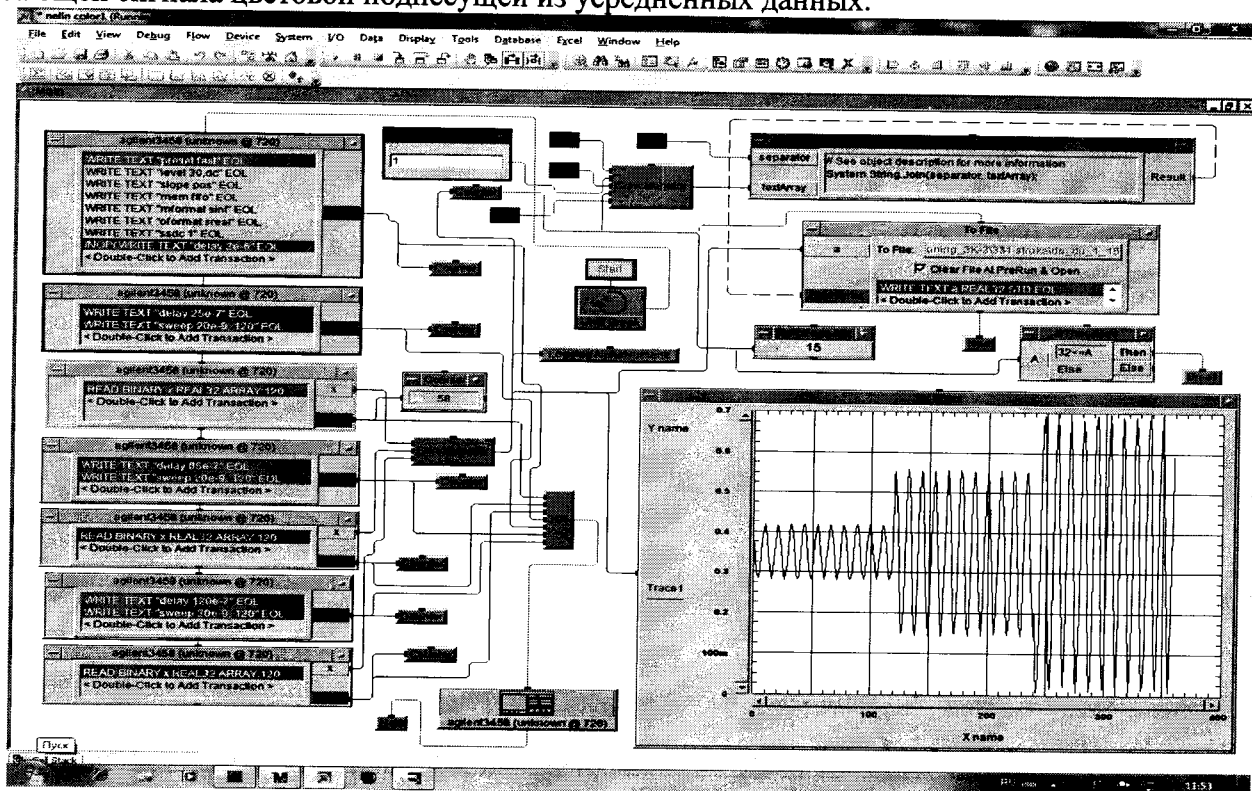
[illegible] сигнала цветовой поднесущей из усредненных данных.

nelin color1 (Running)

File Edit View Debug Flow Device System I/O Data Display Tools Database Excel Window Help

agilent3458 (unknown @ 720)
WRITE TEXT "preset fast" EOL
WRITE TEXT "level 30,dc" EOL
WRITE TEXT "slope pos" EOL
WRITE TEXT "mem fifo" EOL
WRITE TEXT "mformat sint" EOL
WRITE TEXT "oformat sreal" EOL
WRITE TEXT "ssdc 1" EOL
WRITE TEXT "delay 2e-6" EOL
< Double-Click to Add Transaction >

agilent3458 (unknown @ 720)
WRITE TEXT "delay 25e-7" EOL
WRITE TEXT "sweep 20e-9, 120" EOL
< Double-Click to Add Transaction >

agilent3458 (unknown @ 720)
READ BINARY x REAL32 ARRAY:120
< Double-Click to Add Transaction >

58

agilent3458 (unknown @ 720)
WRITE TEXT "delay 85e-7" EOL
WRITE TEXT "sweep 20e-9, 120" EOL
< Double-Click to Add Transaction >

agilent3458 (unknown @ 720)
READ BINARY x REAL32 ARRAY:120
< Double-Click to Add Transaction >

agilent3458 (unknown @ 720)
WRITE TEXT "delay 120e-7" EOL
WRITE TEXT "sweep 20e-9, 120" EOL
< Double-Click to Add Transaction >

agilent3458 (unknown @ 720)
READ BINARY x REAL32 ARRAY:120
< Double-Click to Add Transaction >

agilent3458 (unknown @ 720)

1

Start

separator
textArray
# See object description for more information
System.String.Join(separator, textArray)
Result

To File
a
To File: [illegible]
Clear File At PreRun & Open
WRITE TEXT a REAL32 STD EOL
< Double-Click to Add Transaction >

15

A 32<=A Then Else

Y name
0.7
0.6
0.5
0.4
0.3
0.2
100m
0
Trace1
0 100 200 300 400
X name

Пуск
11:53